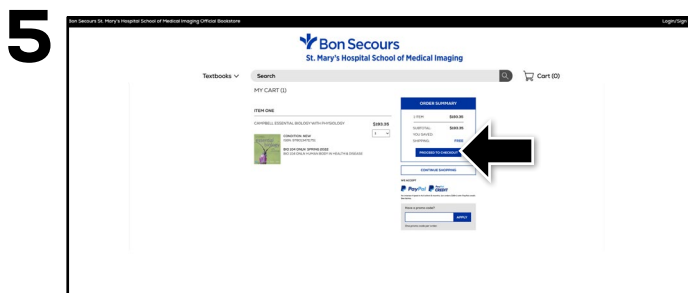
5

Bon Secours St. Mary's Hospital School of Medical Imaging Official Bookstore

Login/Sign

Bon Secours
St. Mary's Hospital School of Medical Imaging

Textbooks

Search

Cart (0)

MY CART (1)

ITEM ONE

CAMPBELL ESSENTIAL BIOLOGY WITH PHYSIOLOGY

$180.99

1

CONDITION: NEW
ISBN: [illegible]

BIO 201 ONLY SPRING 2020
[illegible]

ORDER SUMMARY

1 ITEM $180.99

SUBTOTAL $180.99
YOU SAVED
SHIPPING FREE

PROCEED TO CHECKOUT

CONTINUE SHOPPING

WE ACCEPT

PayPal CREDIT

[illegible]

Have a promo code?

APPLY

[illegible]